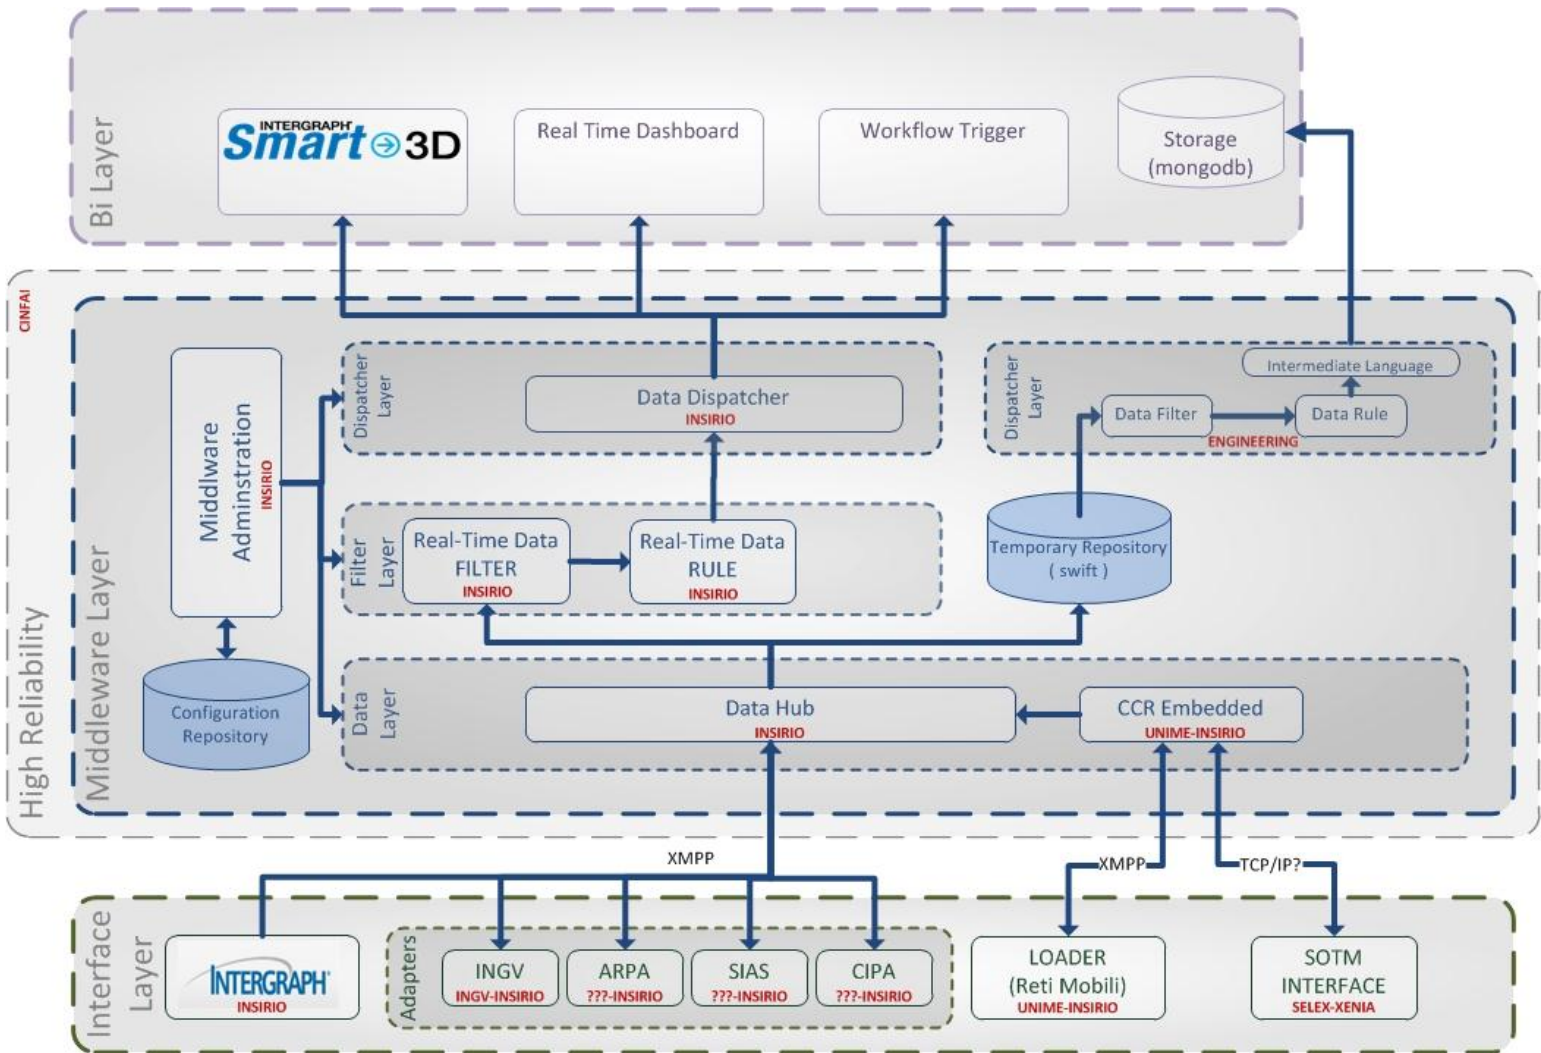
Bi Layer

INTERGRAPH Smart 3D

Real Time Dashboard

Workflow Trigger

Storage (mongodb)

CINFAI

High Reliability

Middleware Layer

Middlware Adminstration
INSIRIO

Configuration Repository

Dispatcher Layer

Data Dispatcher
INSIRIO

Dispatcher Layer

Intermediate Language

Data Filter

Data Rule

ENGINEERING

Filter Layer

Real-Time Data FILTER
INSIRIO

Real-Time Data RULE
INSIRIO

Temporary Repository ( swift )

Data Layer

Data Hub
INSIRIO

CCR Embedded
UNIME-INSIRIO

XMPP

XMPP

TCP/IP?

Interface Layer

INTERGRAPH
INSIRIO

Adapters

INGV
INGV-INSIRIO

ARPA
???-INSIRIO

SIAS
???-INSIRIO

CIPA
???-INSIRIO

LOADER (Reti Mobili)
UNIME-INSIRIO

SOTM INTERFACE
SELEX-XENIA